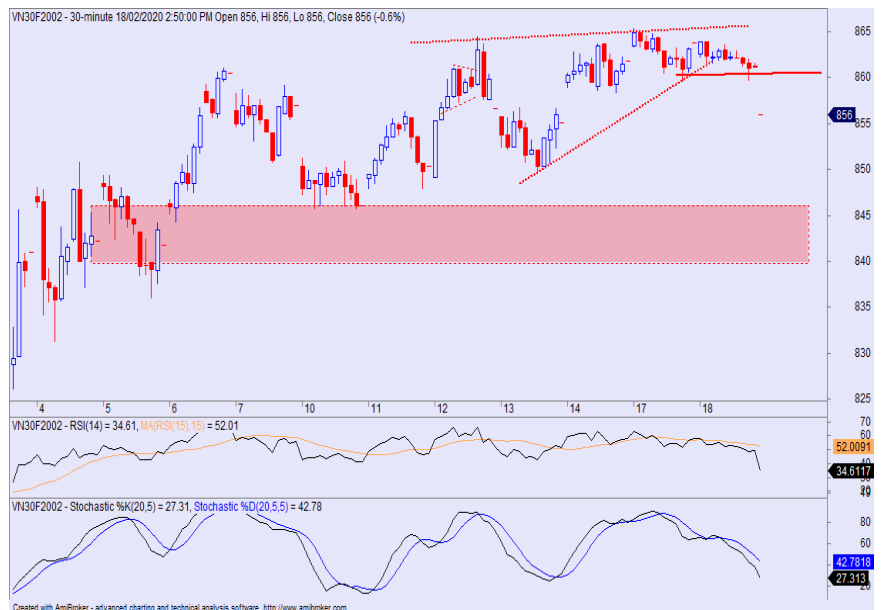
VN30F2002 - 30-minute 18/02/2020 2:50:00 PM Open 856, Hi 856, Lo 856, Close 856 (-0.6%)

865
860
856
850
845
840
835
830
825

4 5 6 7 10 11 12 13 14 17 18

VN30F2002 - RSI(14) = 34.61, MA(RSI(15),15) = 52.01

52.0091
34.6117

VN30F2002 - Stochastic %K(20,5) = 27.31, Stochastic %D(20,5,5) = 42.78

80
60
42.7818
27.313

Created with AmiBroker - advanced charting and technical analysis software. http://www.amibroker.com